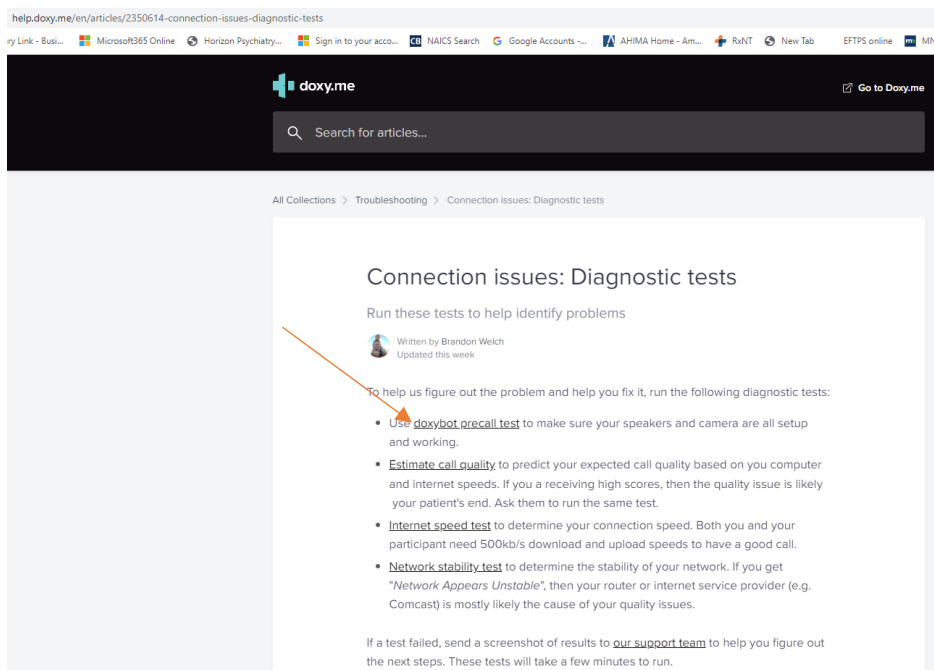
help.doxy.me/en/articles/2350614-connection-issues-diagnostic-tests

ry Link - Busi... Microsoft365 Online Horizon Psychiatry... Sign in to your acco... CB NAICS Search G Google Accounts -... AHIMA Home - Am... RxNT New Tab EFTPS online MN

doxy.me

Go to Doxy.me

Search for articles...

All Collections > Troubleshooting > Connection issues: Diagnostic tests

Connection issues: Diagnostic tests

Run these tests to help identify problems

Written by Brandon Welch
Updated this week

To help us figure out the problem and help you fix it, run the following diagnostic tests:

- Use doxybot precall test to make sure your speakers and camera are all setup and working.
- Estimate call quality to predict your expected call quality based on you computer and internet speeds. If you a receiving high scores, then the quality issue is likely your patient's end. Ask them to run the same test.
- Internet speed test to determine your connection speed. Both you and your participant need 500kb/s download and upload speeds to have a good call.
- Network stability test to determine the stability of your network. If you get "*Network Appears Unstable*", then your router or internet service provider (e.g. Comcast) is mostly likely the cause of your quality issues.

If a test failed, send a screenshot of results to our support team to help you figure out the next steps. These tests will take a few minutes to run.